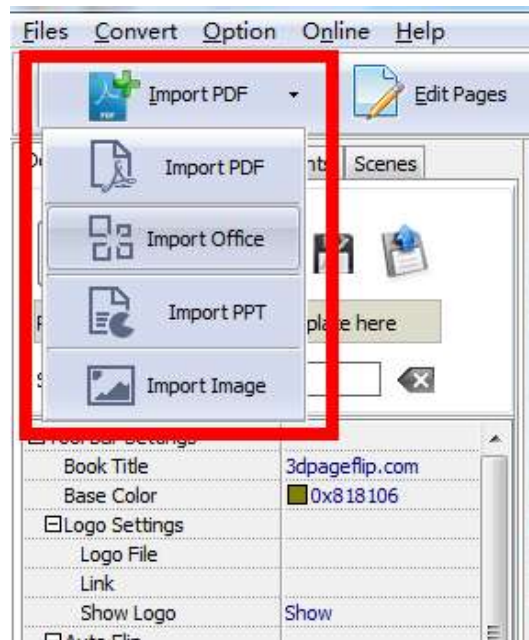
Files Convert Option Online Help

Import PDF

Edit Pages

Import PDF

nts Scenes

Import Office

Import PPT

plate here

Import Image

Book Title | 3dpageflip.com
Base Color | 0x818106
⊟Logo Settings
Logo File
Link
Show Logo | Show